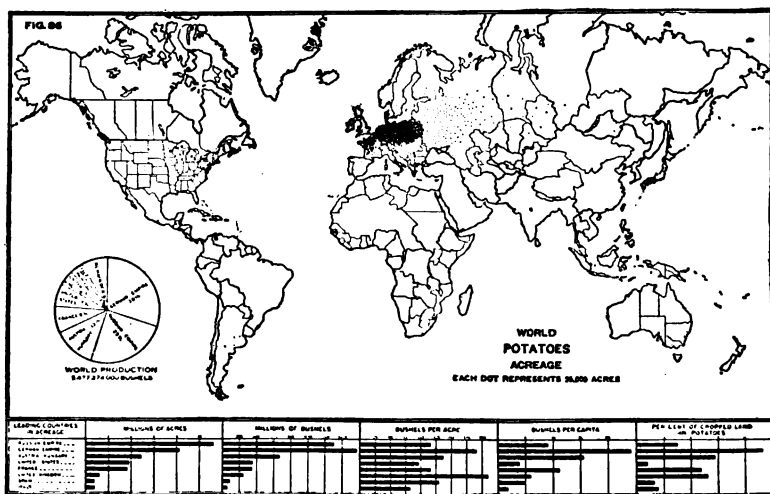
FIG. 86

WORLD
POTATOES
ACREAGE
EACH DOT REPRESENTS 25,000 ACRES

WORLD PRODUCTION
5,477,274,000 BUSHELS

LEADING COUNTRIES IN ACREAGE

MILLIONS OF ACRES

MILLIONS OF BUSHELS

BUSHELS PER ACRE

BUSHELS PER CAPITA

PER CENT OF CROPPED LAND IN POTATOES

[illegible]